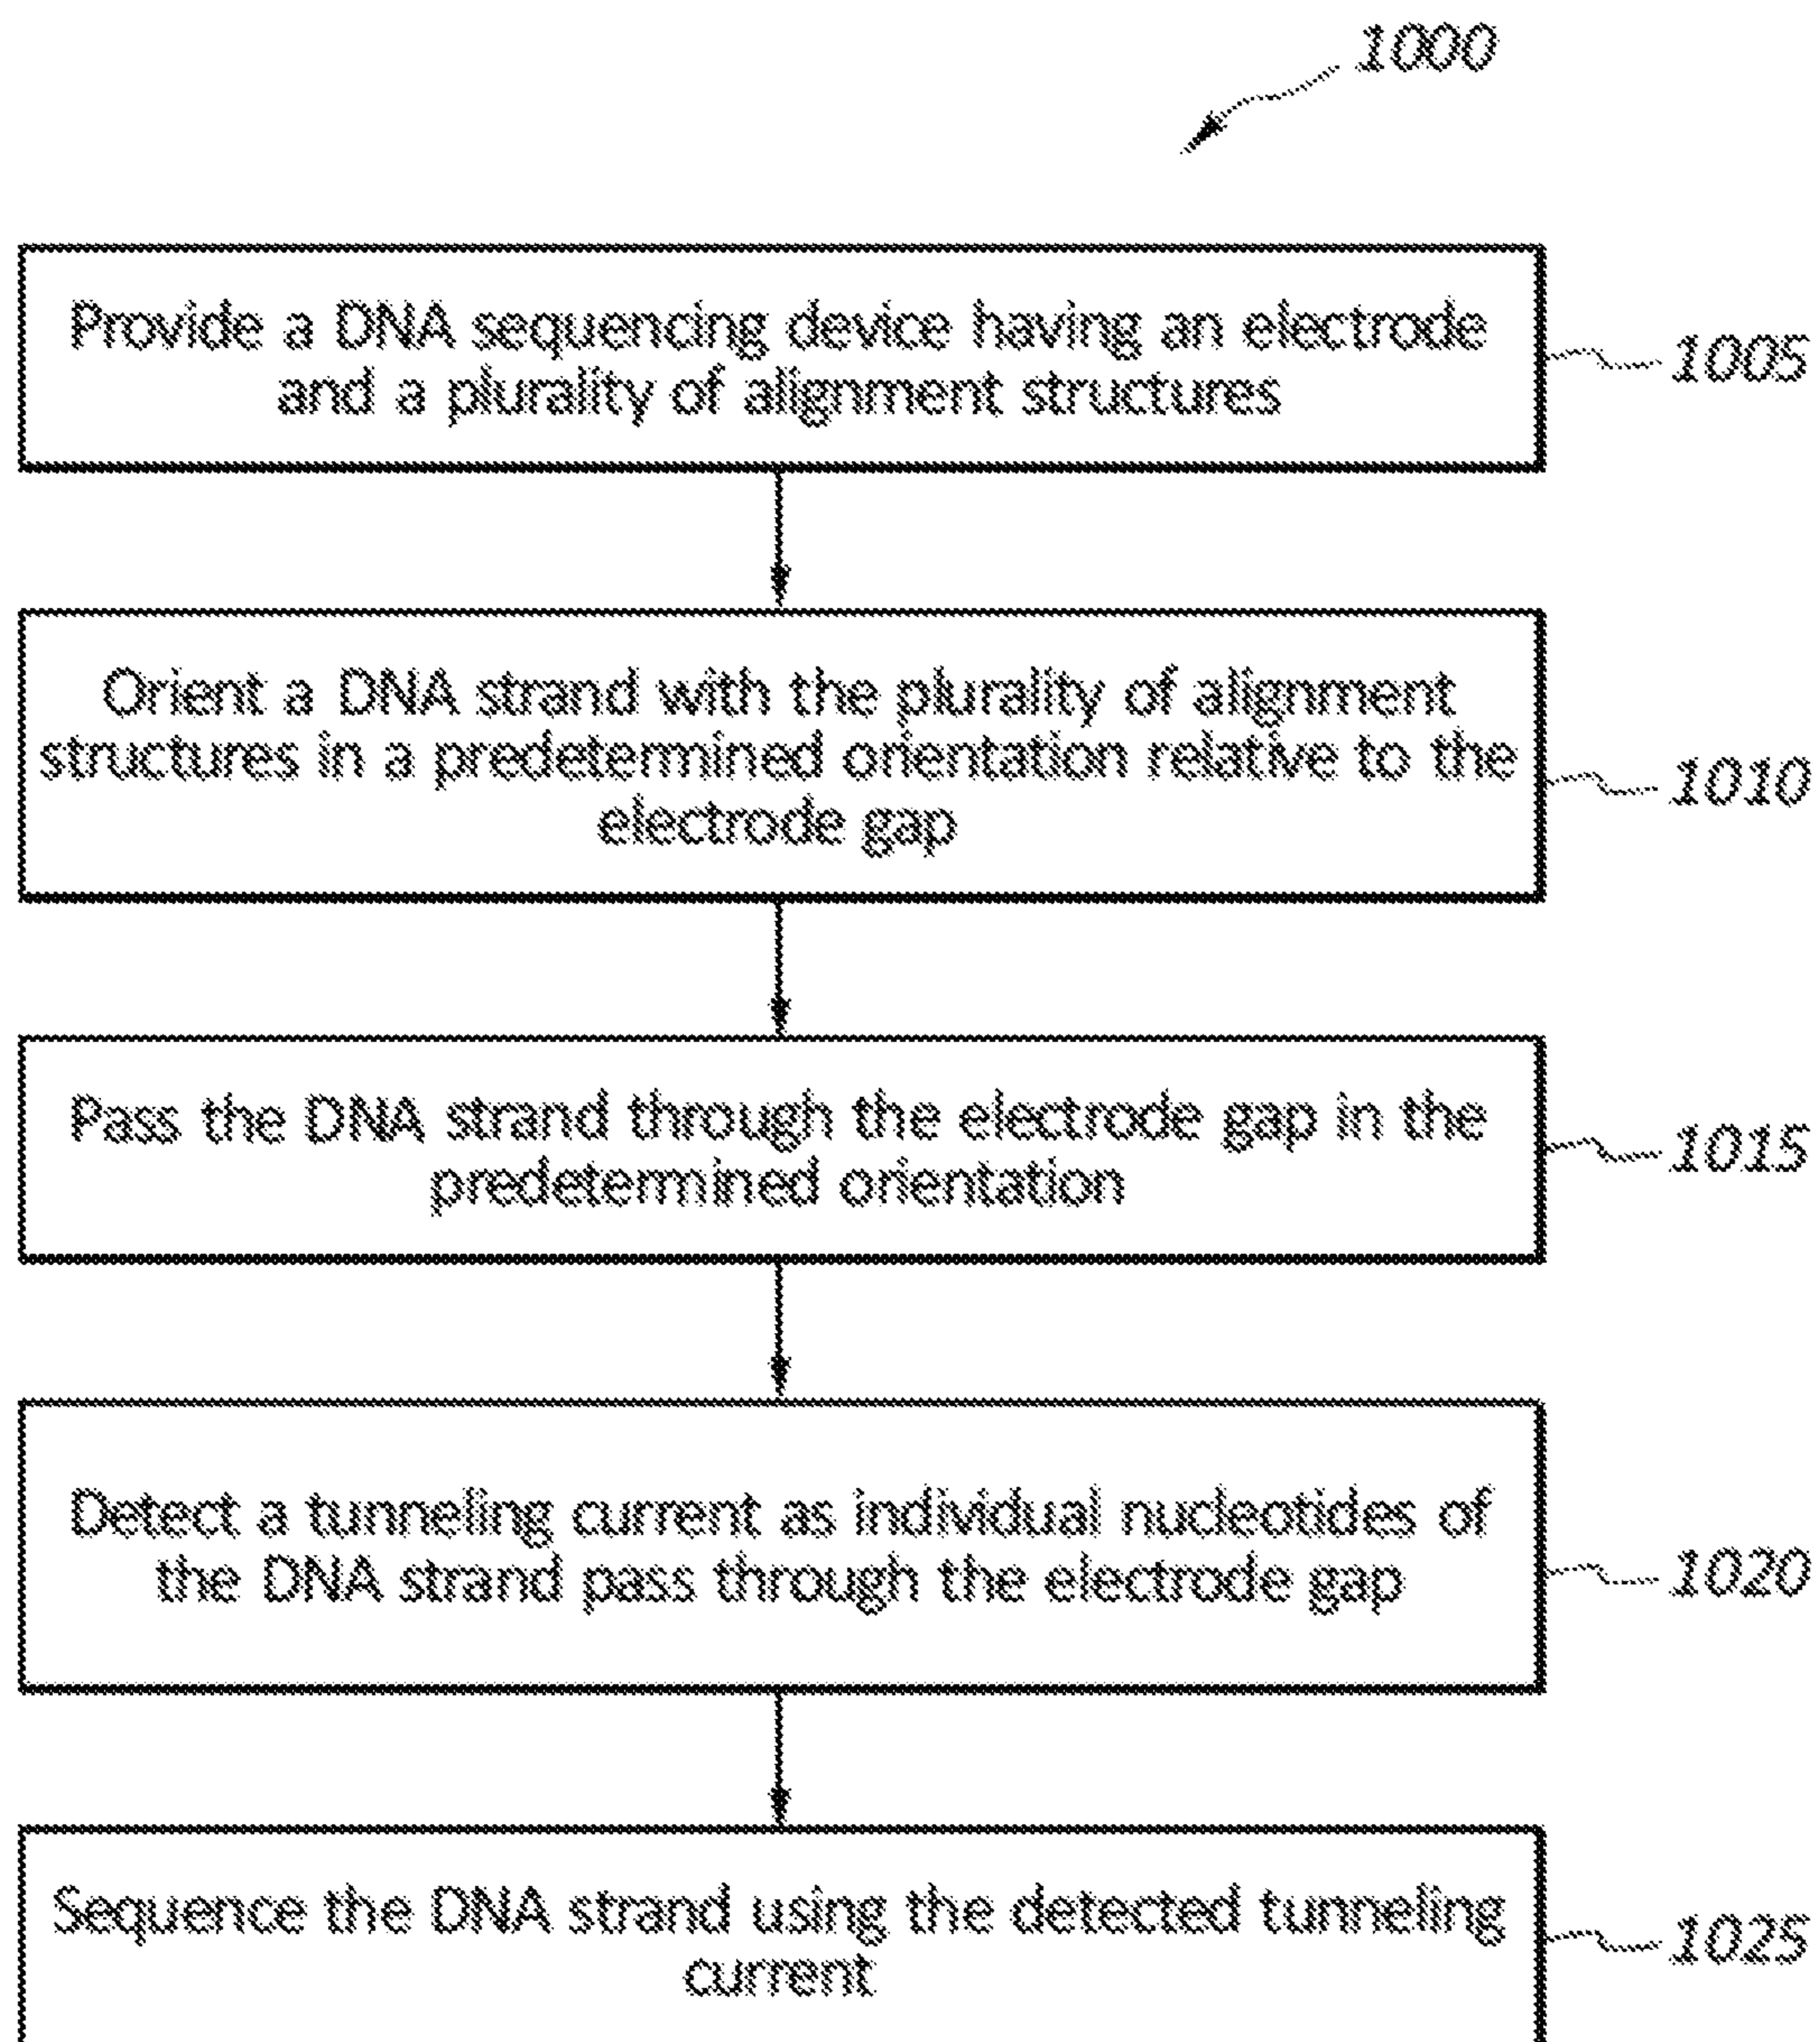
1000

Provide a DNA sequencing device having an electrode and a plurality of alignment structures

1005

Orient a DNA strand with the plurality of alignment structures in a predetemined orientation relative to the electrode gap

1010

Pass the DNA strand through the electrode gap in the predetemined orientation

1015

Detect a tunneling current as individual nucleotides of the DNA strand pass through the electrode gap

1020

Sequence the DNA strand using the detected tunneling current

1025